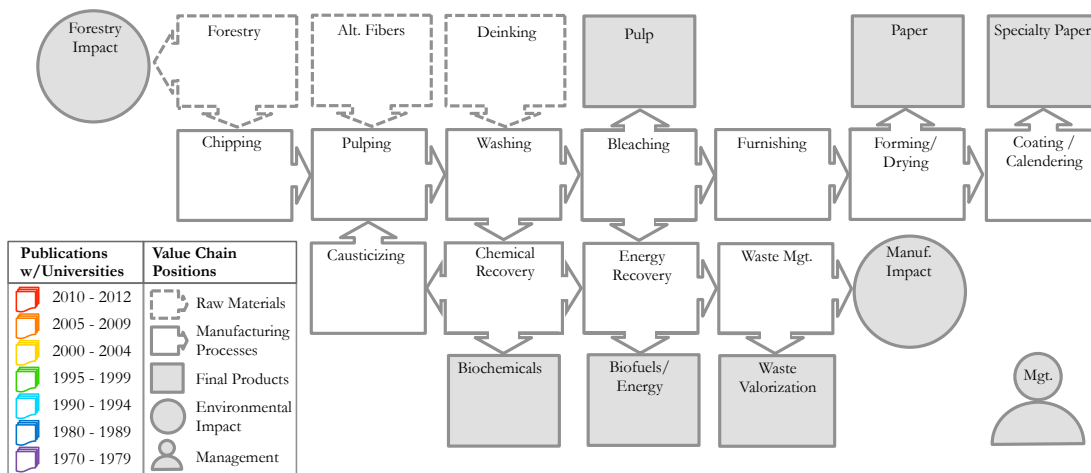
Forestry Impact

Forestry

Alt. Fibers

Deinking

Pulp

Paper

Specialty Paper

Chipping

Pulping

Washing

Bleaching

Furnishing

Forming/ Drying

Coating / Calendering

| Publications w/Universities | Value Chain Positions |
|---|---|
| 2010 - 2012 | Raw Materials |
| 2005 - 2009 | Manufacturing Processes |
| 2000 - 2004 | Final Products |
| 1995 - 1999 | Environmental Impact |
| 1990 - 1994 | |
| 1980 - 1989 | |
| 1970 - 1979 | Management |

Causticizing

Chemical Recovery

Energy Recovery

Waste Mgt.

Manuf. Impact

Biochemicals

Biofuels/ Energy

Waste Valorization

Mgt.